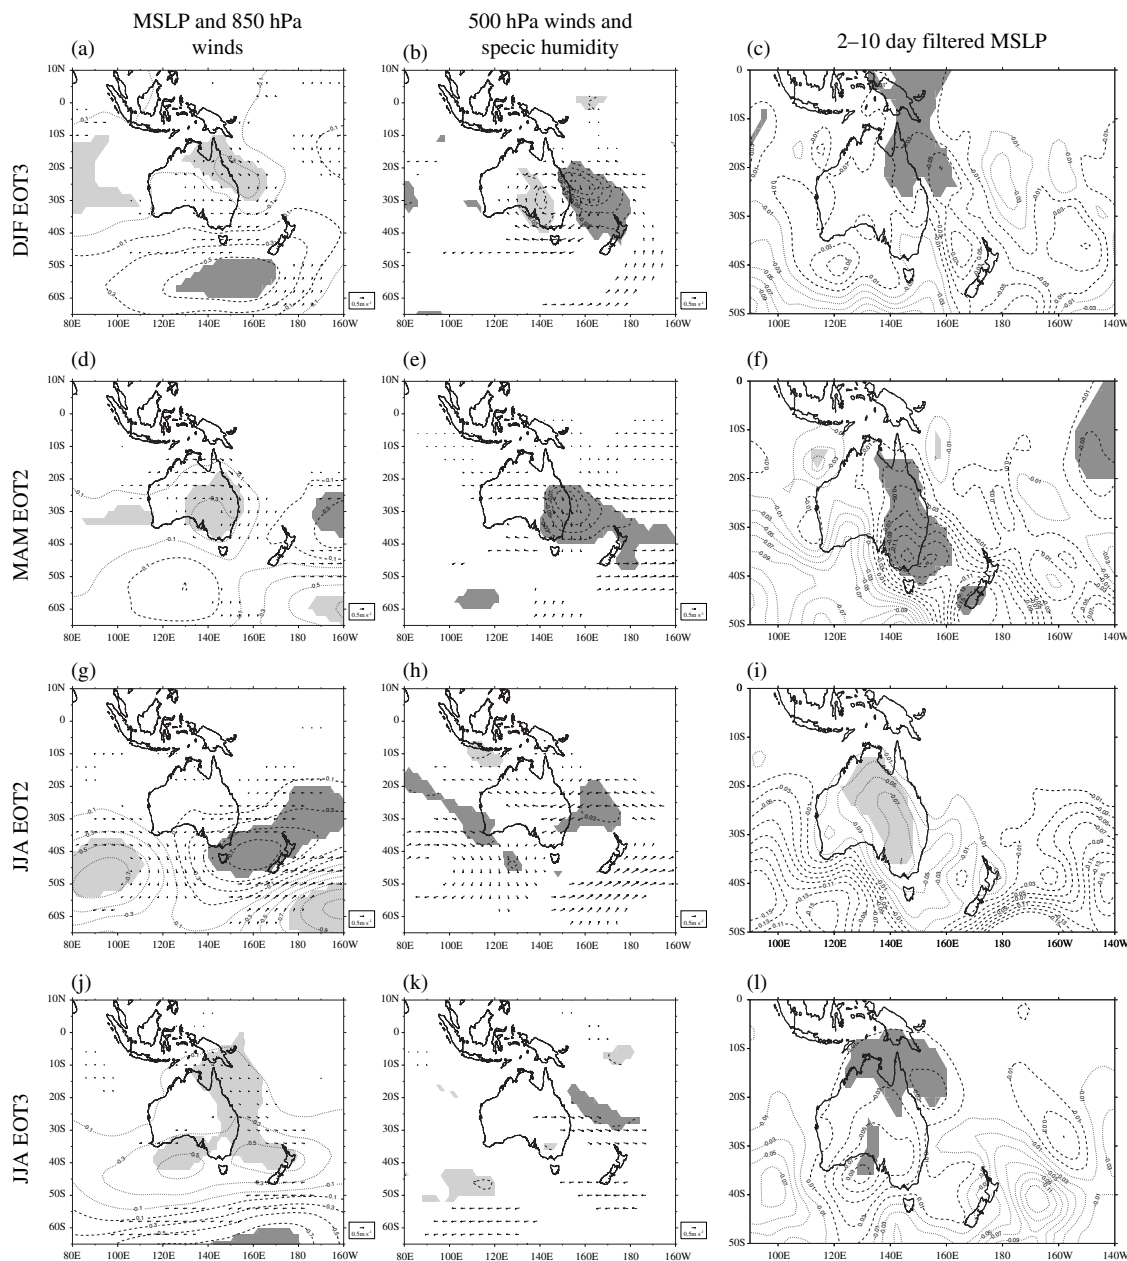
MSLP and 850 hPa winds

500 hPa winds and specic humidity

2–10 day filtered MSLP

DJF EOT3

(a)
10N 0 10S 20S 30S 40S 50S 60S
80E 100E 120E 140E 160E 180 160W
0.5m s⁻¹

(b)
10N 0 10S 20S 30S 40S 50S 60S
80E 100E 120E 140E 160E 180 160W
0.5m s⁻¹

(c)
0 10S 20S 30S 40S 50S
100E 120E 140E 160E 180 160W 140W

MAM EOT2

(d)
10N 0 10S 20S 30S 40S 50S 60S
80E 100E 120E 140E 160E 180 160W
0.5m s⁻¹

(e)
10N 0 10S 20S 30S 40S 50S 60S
80E 100E 120E 140E 160E 180 160W
0.5m s⁻¹

(f)
0 10S 20S 30S 40S 50S
100E 120E 140E 160E 180 160W 140W

JJA EOT2

(g)
10N 0 10S 20S 30S 40S 50S 60S
80E 100E 120E 140E 160E 180 160W
0.5m s⁻¹

(h)
10N 0 10S 20S 30S 40S 50S 60S
80E 100E 120E 140E 160E 180 160W
0.5m s⁻¹

(i)
0 10S 20S 30S 40S 50S
100E 120E 140E 160E 180 160W 140W

JJA EOT3

(j)
10N 0 10S 20S 30S 40S 50S 60S
80E 100E 120E 140E 160E 180 160W
0.5m s⁻¹

(k)
10N 0 10S 20S 30S 40S 50S 60S
80E 100E 120E 140E 160E 180 160W
0.5m s⁻¹

(l)
0 10S 20S 30S 40S 50S
100E 120E 140E 160E 180 160W 140W